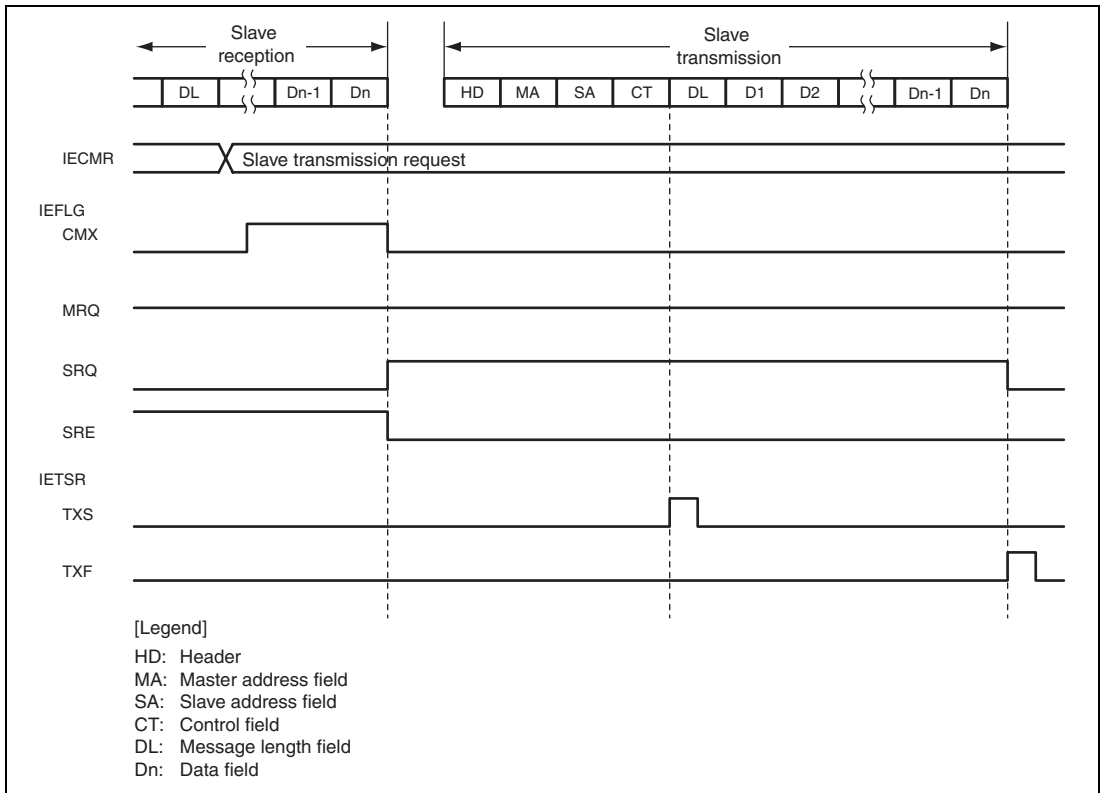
Slave reception

Slave transmission

| DL | Dn-1 | Dn |
|---|---|---|

| HD | MA | SA | CT | DL | D1 | D2 | Dn-1 | Dn |
|---|---|---|---|---|---|---|---|---|

IECMR

Slave transmission request

IEFLG

CMX

MRQ

SRQ

SRE

IETSR

TXS

TXF

[Legend]

HD: Header
MA: Master address field
SA: Slave address field
CT: Control field
DL: Message length field
Dn: Data field